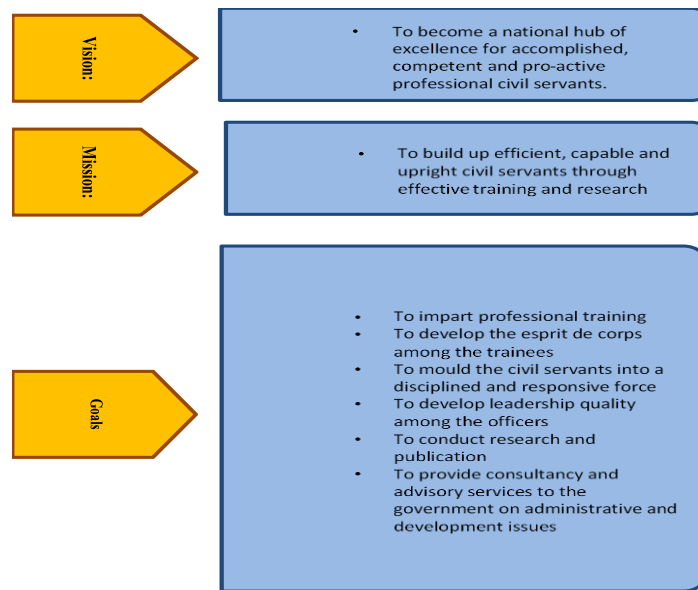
Vision:

• To become a national hub of excellence for accomplished, competent and pro-active professional civil servants.

Mission:

• To build up efficient, capable and upright civil servants through effective training and research

Goals

• To impart professional training
• To develop the esprit de corps among the trainees
• To mould the civil servants into a disciplined and responsive force
• To develop leadership quality among the officers
• To conduct research and publication
• To provide consultancy and advisory services to the government on administrative and development issues